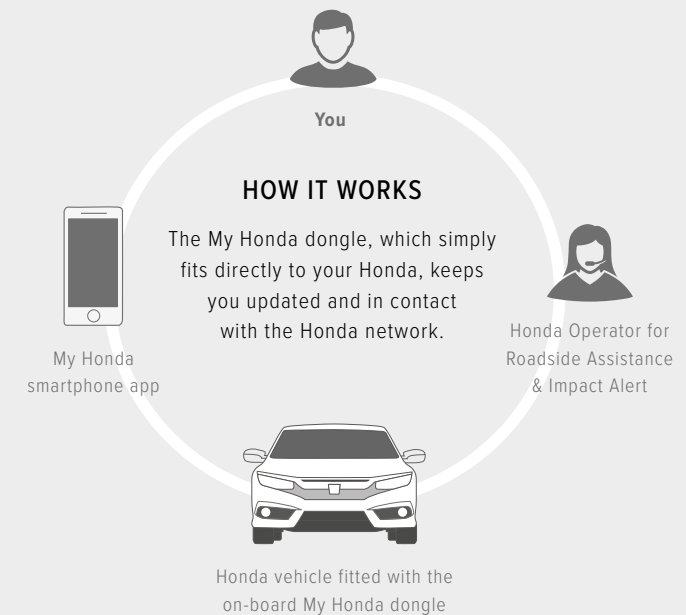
You

HOW IT WORKS

The My Honda dongle, which simply fits directly to your Honda, keeps you updated and in contact with the Honda network.

My Honda smartphone app

Honda Operator for Roadside Assistance & Impact Alert

Honda vehicle fitted with the on-board My Honda dongle